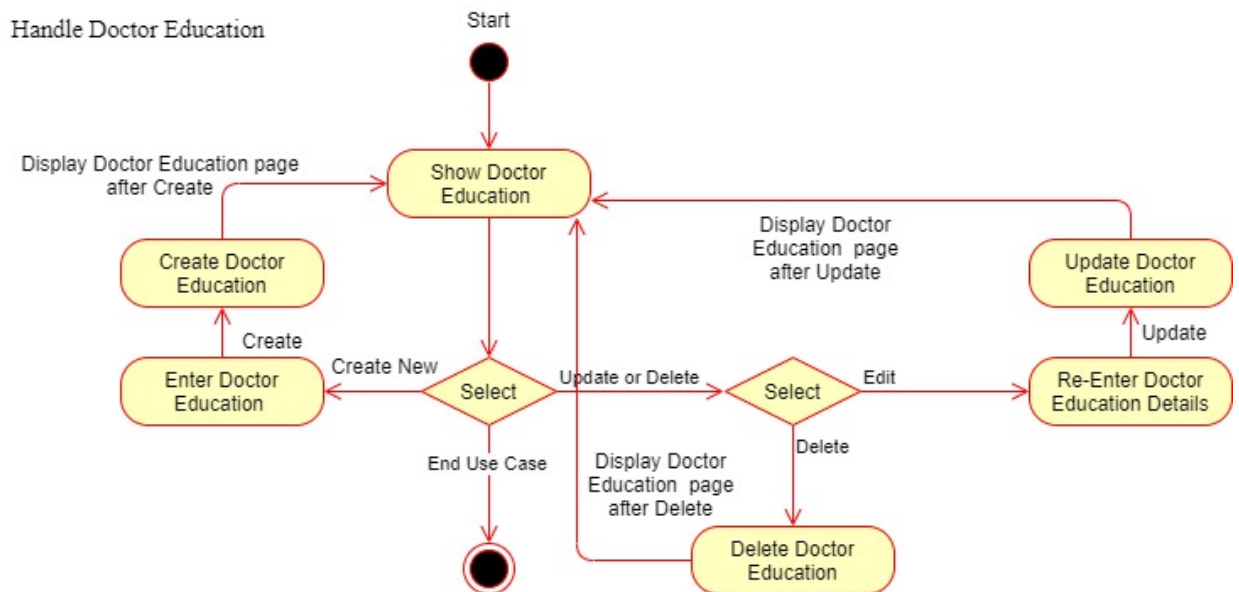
Handle Doctor Education

Start

Display Doctor Education page after Create

Show Doctor Education

Display Doctor Education page after Update

Create Doctor Education

Update Doctor Education

Create

Update

Create New

Enter Doctor Education

Select

Update or Delete

Select

Edit

Re-Enter Doctor Education Details

End Use Case

Delete

Display Doctor Education page after Delete

Delete Doctor Education